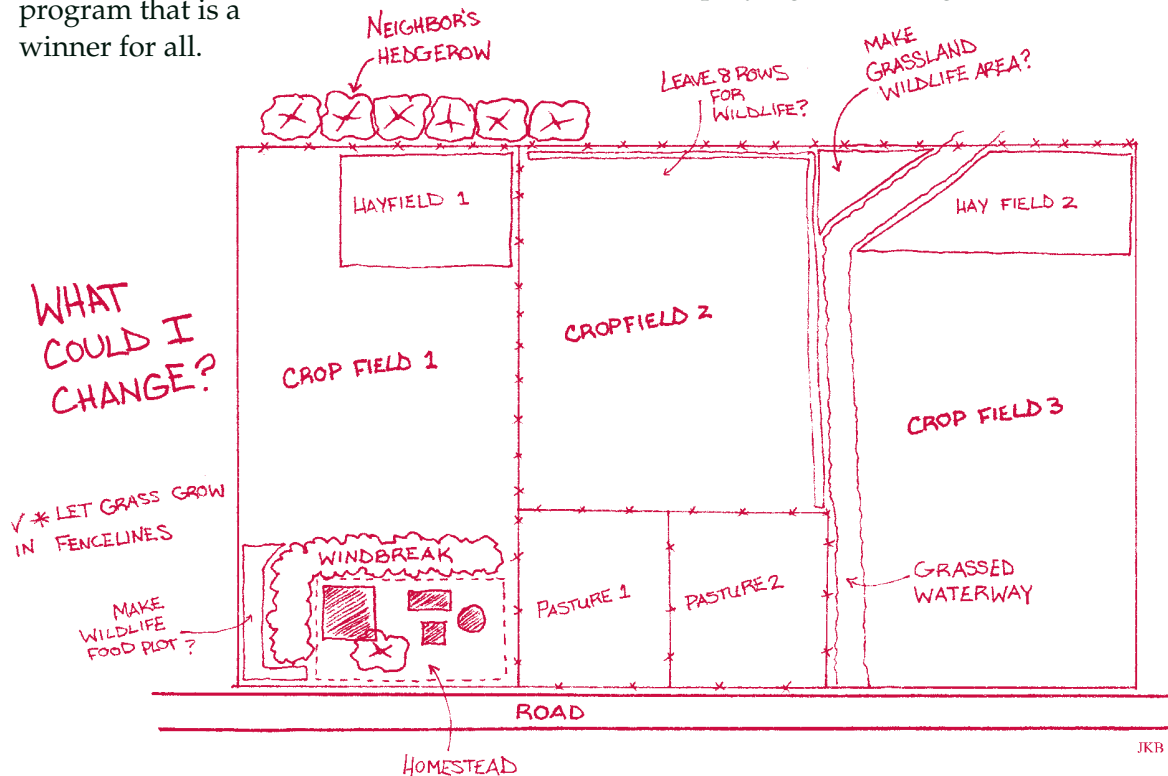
program that is a winner for all.

NEIGHBOR'S HEDGEROW

LEAVE 8 ROWS FOR WILDLIFE?

MAKE GRASSLAND WILDLIFE AREA?

HAYFIELD 1

HAY FIELD 2

WHAT COULD I CHANGE?

CROP FIELD 1

CROPFIELD 2

CROP FIELD 3

√ ✱ LET GRASS GROW IN FENCELINES

WINDBREAK

MAKE WILDLIFE FOOD PLOT ?

PASTURE 1

PASTURE 2

GRASSED WATERWAY

ROAD

HOMESTEAD

JKB